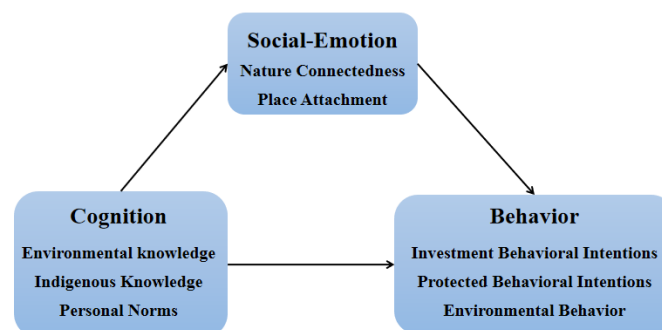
Social-Emotion
Nature Connectedness
Place Attachment

Cognition
Environmental knowledge
Indigenous Knowledge
Personal Norms

Behavior
Investment Behavioral Intentions
Protected Behavioral Intentions
Environmental Behavior